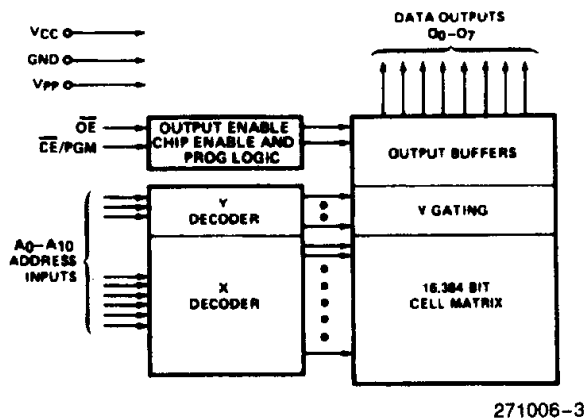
DATA OUTPUTS
$O_0-O_7$

$V_{CC}$
GND
$V_{PP}$

$\overline{OE}$
$\overline{CE}$/PGM

OUTPUT ENABLE CHIP ENABLE AND PROG LOGIC

OUTPUT BUFFERS

Y DECODER

Y GATING

$A_0-A_{10}$ ADDRESS INPUTS

X DECODER

16,384 BIT CELL MATRIX

271006-3